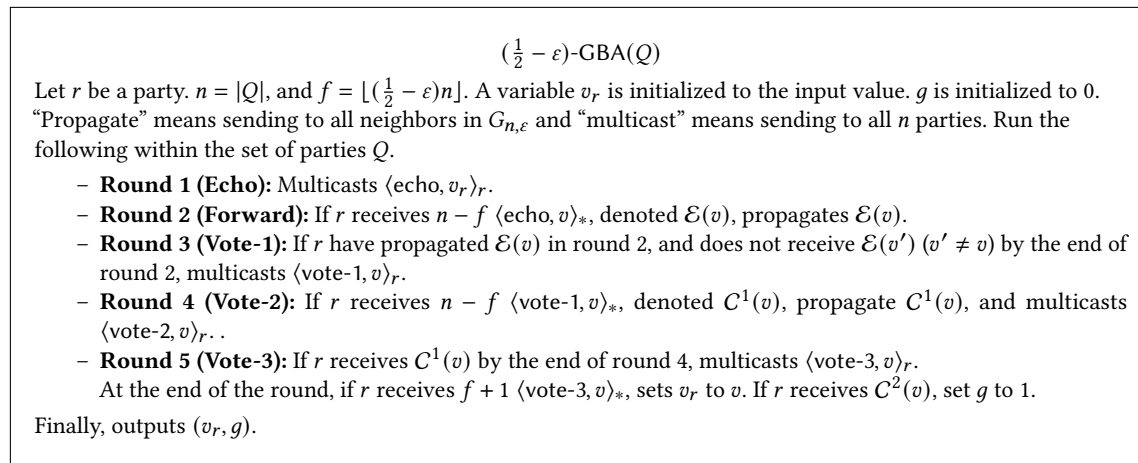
$(\frac{1}{2}-\varepsilon)$-GBA$(Q)$

Let $r$ be a party. $n=|Q|$, and $f=\lfloor(\frac{1}{2}-\varepsilon)n\rfloor$. A variable $v_r$ is initialized to the input value. $g$ is initialized to 0. "Propagate" means sending to all neighbors in $G_{n,\varepsilon}$ and "multicast" means sending to all $n$ parties. Run the following within the set of parties $Q$.

– **Round 1 (Echo):** Multicasts $\langle \text{echo}, v_r\rangle_r$.
– **Round 2 (Forward):** If $r$ receives $n-f$ $\langle \text{echo}, v\rangle_*$, denoted $\mathcal{E}(v)$, propagates $\mathcal{E}(v)$.
– **Round 3 (Vote-1):** If $r$ have propagated $\mathcal{E}(v)$ in round 2, and does not receive $\mathcal{E}(v')$ $(v'\neq v)$ by the end of round 2, multicasts $\langle \text{vote-1}, v\rangle_r$.
– **Round 4 (Vote-2):** If $r$ receives $n-f$ $\langle \text{vote-1}, v\rangle_*$, denoted $C^1(v)$, propagate $C^1(v)$, and multicasts $\langle \text{vote-2}, v\rangle_r$. .
– **Round 5 (Vote-3):** If $r$ receives $C^1(v)$ by the end of round 4, multicasts $\langle \text{vote-3}, v\rangle_r$.
At the end of the round, if $r$ receives $f+1$ $\langle \text{vote-3}, v\rangle_*$, sets $v_r$ to $v$. If $r$ receives $C^2(v)$, set $g$ to 1.

Finally, outputs $(v_r, g)$.